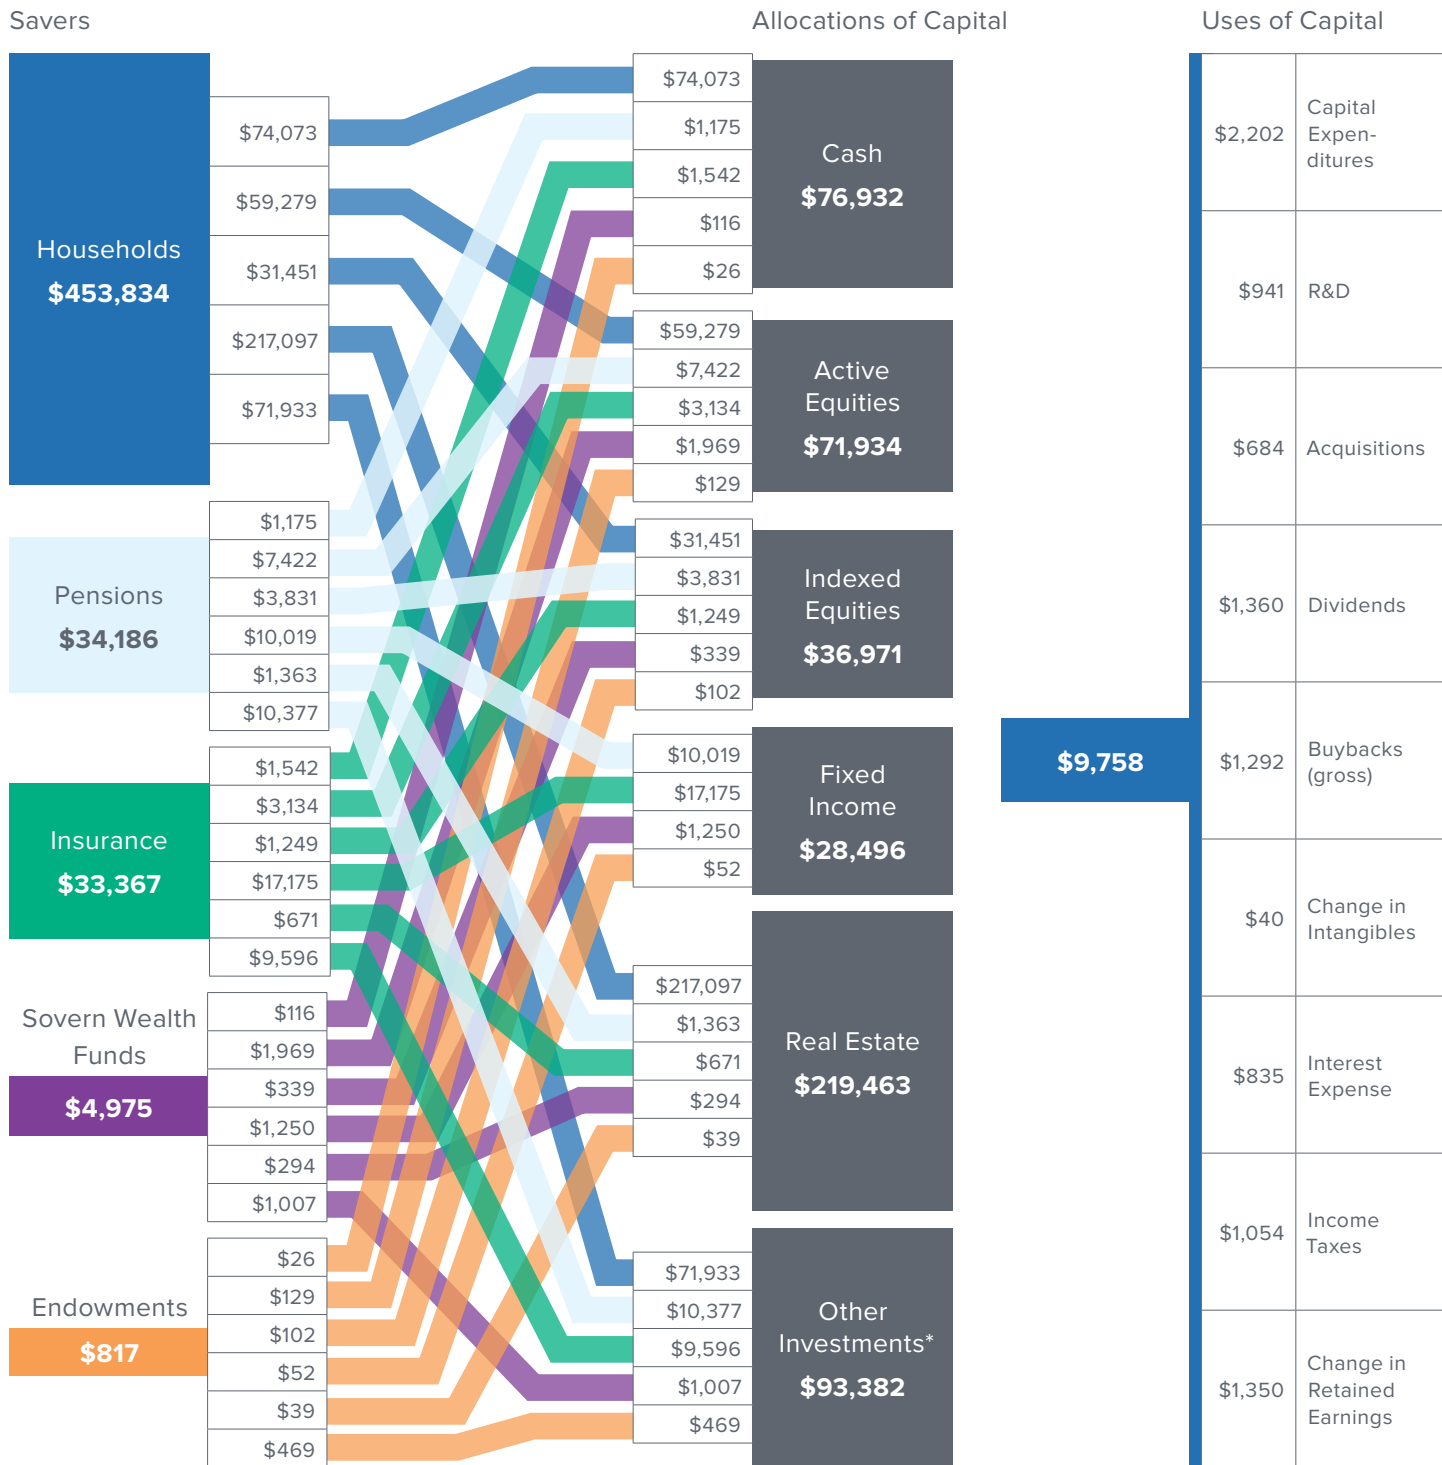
Savers

Households
$453,834

$74,073
$59,279
$31,451
$217,097
$71,933

Pensions
$34,186

$1,175
$7,422
$3,831
$10,019
$1,363
$10,377

Insurance
$33,367

$1,542
$3,134
$1,249
$17,175
$671
$9,596

Sovern Wealth Funds
$4,975

$116
$1,969
$339
$1,250
$294
$1,007

Endowments
$817

$26
$129
$102
$52
$39
$469

Allocations of Capital

$74,073
$1,175
$1,542
$116
$26

Cash
$76,932

$59,279
$7,422
$3,134
$1,969
$129

Active Equities
$71,934

$31,451
$3,831
$1,249
$339
$102

Indexed Equities
$36,971

$10,019
$17,175
$1,250
$52

Fixed Income
$28,496

$217,097
$1,363
$671
$294
$39

Real Estate
$219,463

$71,933
$10,377
$9,596
$1,007
$469

Other Investments*
$93,382

$9,758

Uses of Capital

| $2,202 | Capital Expenditures |
|---|---|
| $941 | R&D |
| $684 | Acquisitions |
| $1,360 | Dividends |
| $1,292 | Buybacks (gross) |
| $40 | Change in Intangibles |
| $835 | Interest Expense |
| $1,054 | Income Taxes |
| $1,350 | Change in Retained Earnings |